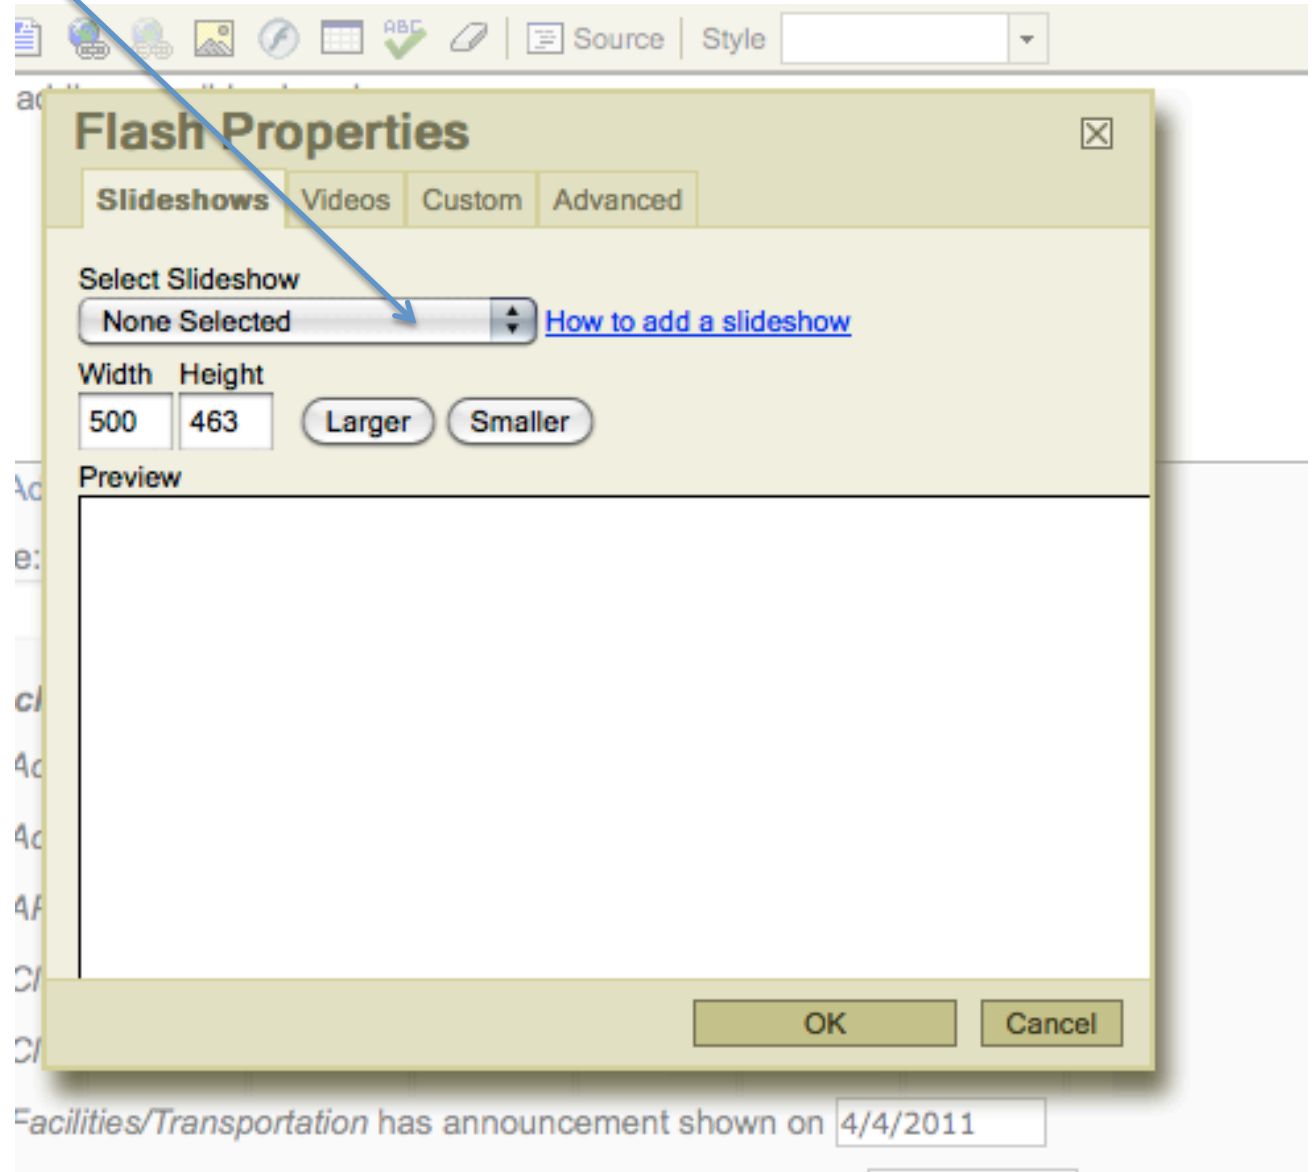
Source Style

Flash Properties

Slideshows Videos Custom Advanced

Select Slideshow

None Selected

How to add a slideshow

Width Height

500 463

Larger Smaller

Preview

OK Cancel

Facilities/Transportation has announcement shown on 4/4/2011